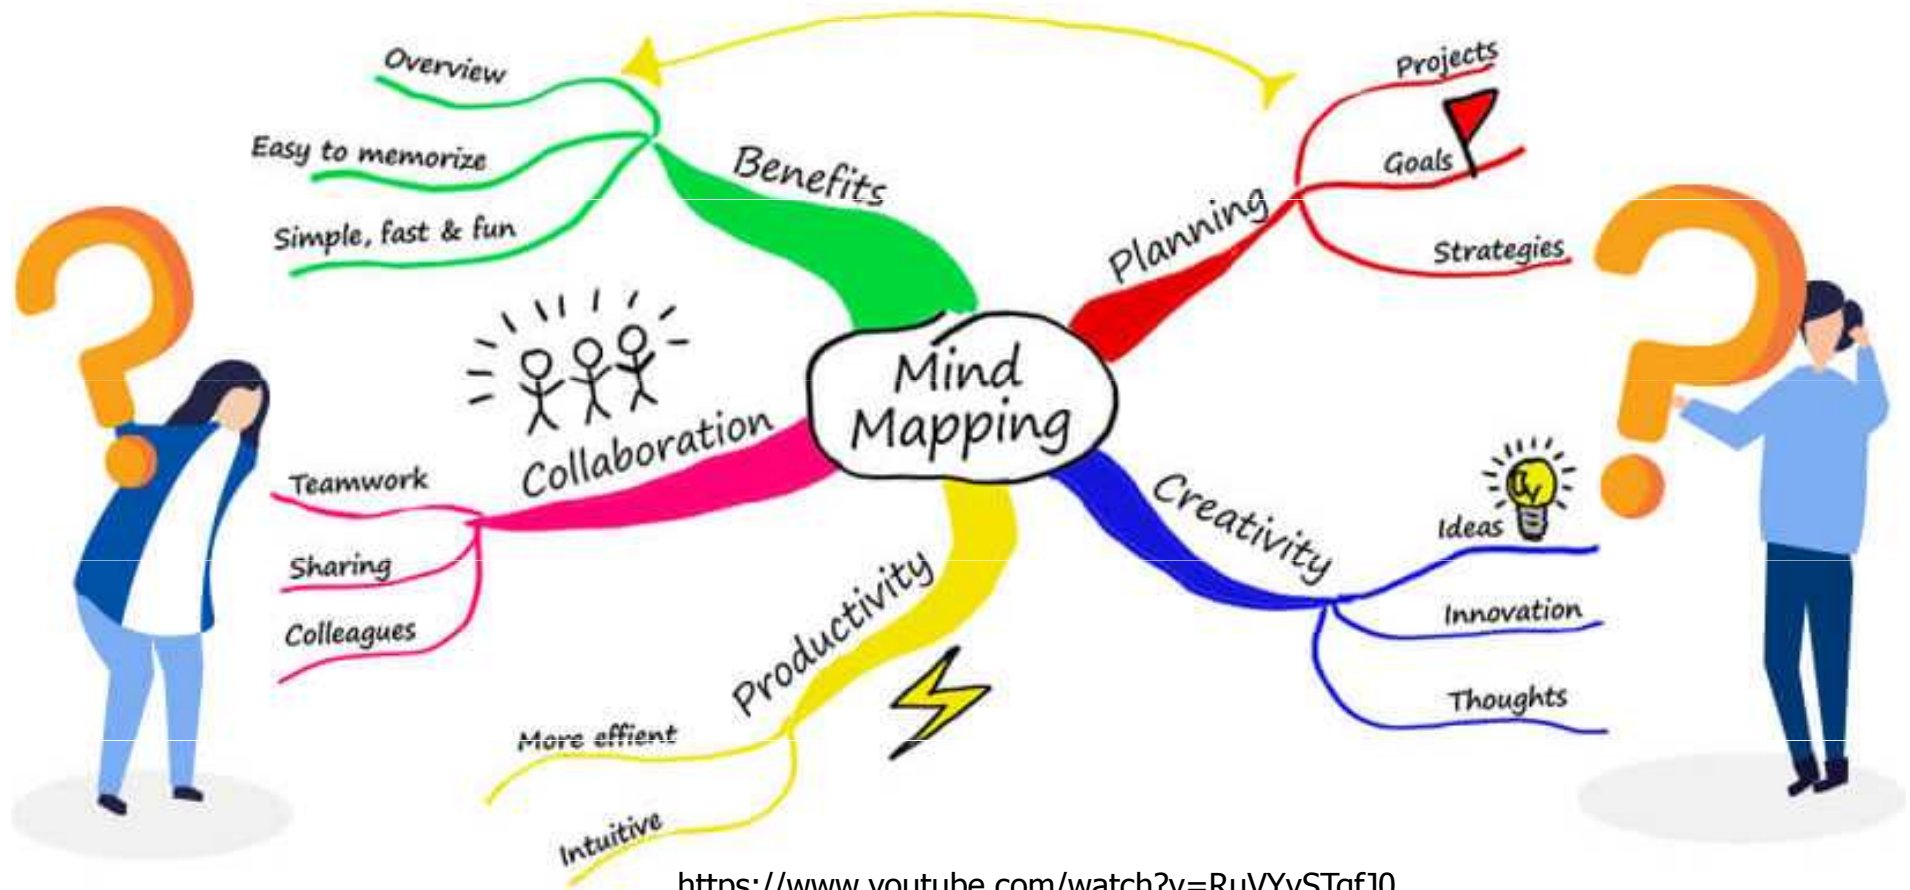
Mind Mapping

Benefits
Overview
Easy to memorize
Simple, fast & fun

Planning
Projects
Goals
Strategies

Collaboration
Teamwork
Sharing
Colleagues

Creativity
Ideas
Innovation
Thoughts

Productivity
More effient
Intuitive

https://www.youtube.com/watch?v=RuVYySTqfJ0